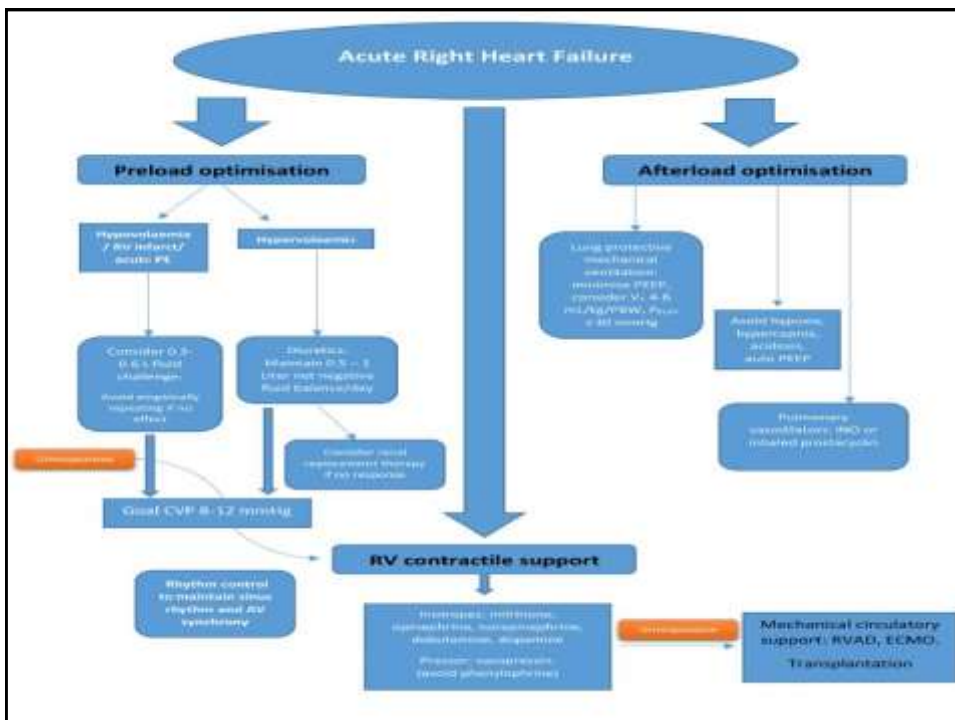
Acute Right Heart Failure

Preload optimisation

Afterload optimisation

Hypovolaemia / RV infarct/ Acute PE

Hypervolaemia

Consider 0.5-0.6 L fluid challenge. Avoid empirically repeating if no effect

Diuretics. Maintain 0.5 – 1 Liter net negative fluid balance/day

Consider renal replacement therapy if no response

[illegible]

Goal CVP 8-12 mmHg

Lung protective mechanical ventilation: minimise PEEP, consider $V_t$ 4-8 mL/kg/PBW, $P_{plat}$ ≤ 30 mmHg

Avoid hypoxia, hypercapnia, acidosis, auto PEEP

Pulmonary vasodilators: iNO or inhaled prostacyclin

RV contractile support

Rhythm control to maintain sinus rhythm and AV synchrony

Inotropes: milrinone, epinephrine, norepinephrine, dobutamine, dopamine

Pressor: vasopressin (avoid phenylephrine)

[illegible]

Mechanical circulatory support: RVAD, ECMO.

Transplantation